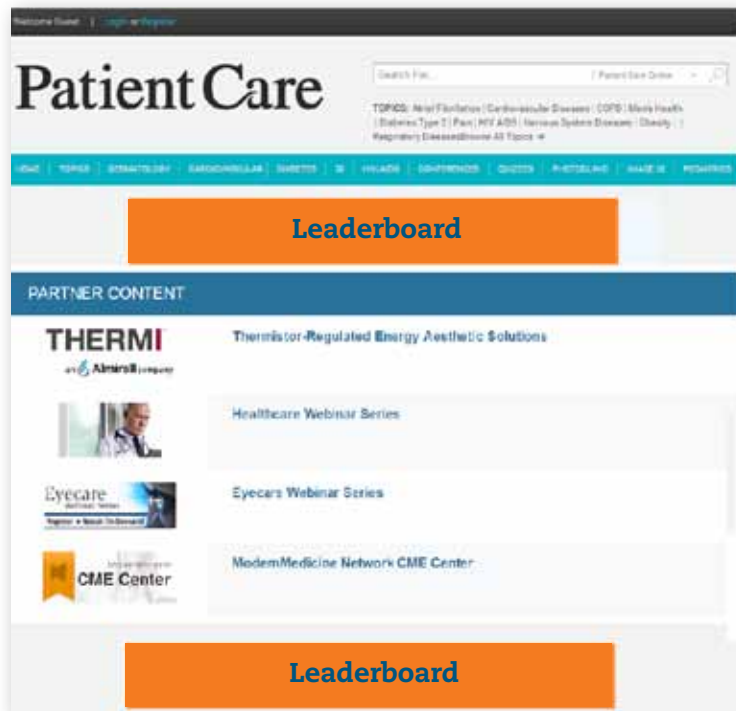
Welcome Guest | Login or Register

Patient Care

Search For... / Patient Care Online

TOPICS: Atrial Fibrillation | Cardiovascular Diseases | COPD | Men's Health | Diabetes Type 2 | Pain | HIV AIDS | Nervous System Diseases | Obesity | Respiratory Diseases Browse All Topics

HOME | TOPICS | DERMATOLOGY | CARDIOVASCULAR | DIABETES | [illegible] | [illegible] | CONFERENCES | QUIZZES | PHOTOBLAND | IMAGE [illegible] | PEDIATRICS

Leaderboard

PARTNER CONTENT

THERMI
an Almirall company

Thermistor-Regulated Energy Aesthetic Solutions

Healthcare Webinar Series

Eyecare
Webinar Series
Register • Watch On Demand

Eyecare Webinar Series

CME Center

ModernMedicine Network CME Center

Leaderboard